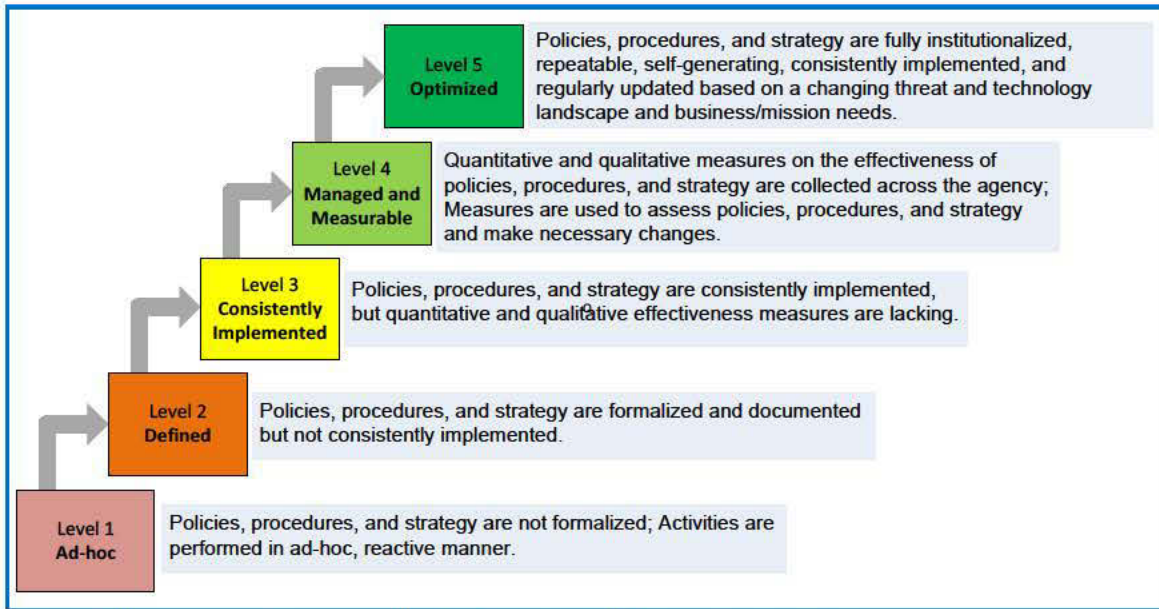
Level 5
Optimized

Policies, procedures, and strategy are fully institutionalized, repeatable, self-generating, consistently implemented, and regularly updated based on a changing threat and technology landscape and business/mission needs.

Level 4
Managed and Measurable

Quantitative and qualitative measures on the effectiveness of policies, procedures, and strategy are collected across the agency; Measures are used to assess policies, procedures, and strategy and make necessary changes.

Level 3
Consistently Implemented

Policies, procedures, and strategy are consistently implemented, but quantitative and qualitative effectiveness measures are lacking.

Level 2
Defined

Policies, procedures, and strategy are formalized and documented but not consistently implemented.

Level 1
Ad-hoc

Policies, procedures, and strategy are not formalized; Activities are performed in ad-hoc, reactive manner.